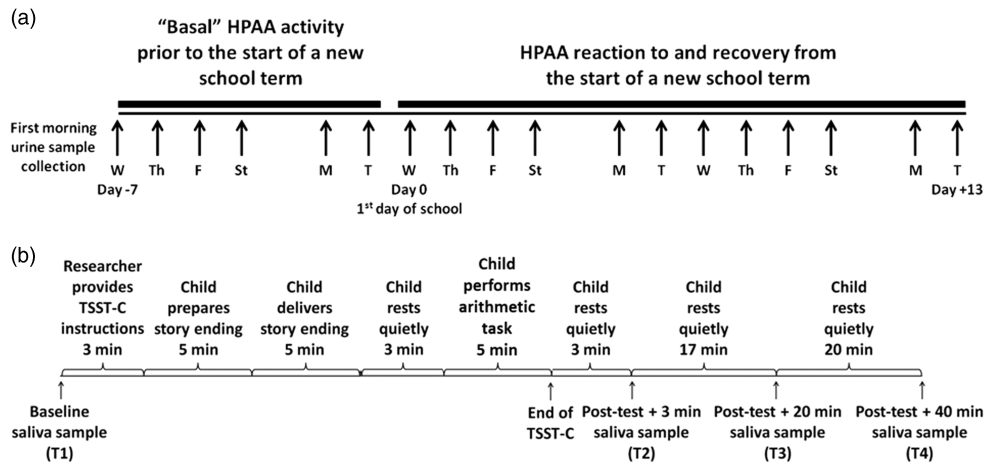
(a)

"Basal" HPAA activity prior to the start of a new school term

HPAA reaction to and recovery from the start of a new school term

First morning urine sample collection

W Th F St M T W Th F St M T W Th F St M T

Day -7

Day 0
1$^{st}$ day of school

Day +13

(b)

Researcher provides TSST-C instructions 3 min

Child prepares story ending 5 min

Child delivers story ending 5 min

Child rests quietly 3 min

Child performs arithmetic task 5 min

Child rests quietly 3 min

Child rests quietly 17 min

Child rests quietly 20 min

Baseline saliva sample (T1)

End of TSST-C

Post-test + 3 min saliva sample (T2)

Post-test + 20 min saliva sample (T3)

Post-test + 40 min saliva sample (T4)